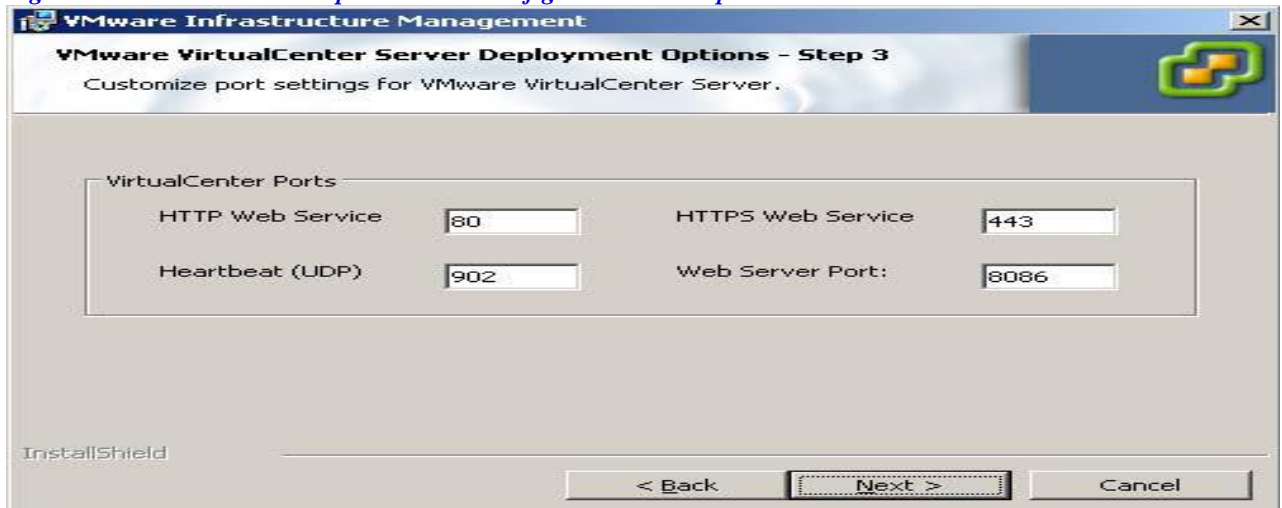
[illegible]

VMware Infrastructure Management

VMware VirtualCenter Server Deployment Options - Step 3

Customize port settings for VMware VirtualCenter Server.

VirtualCenter Ports

HTTP Web Service 80

HTTPS Web Service 443

Heartbeat (UDP) 902

Web Server Port: 8086

InstallShield

< Back

Next >

Cancel